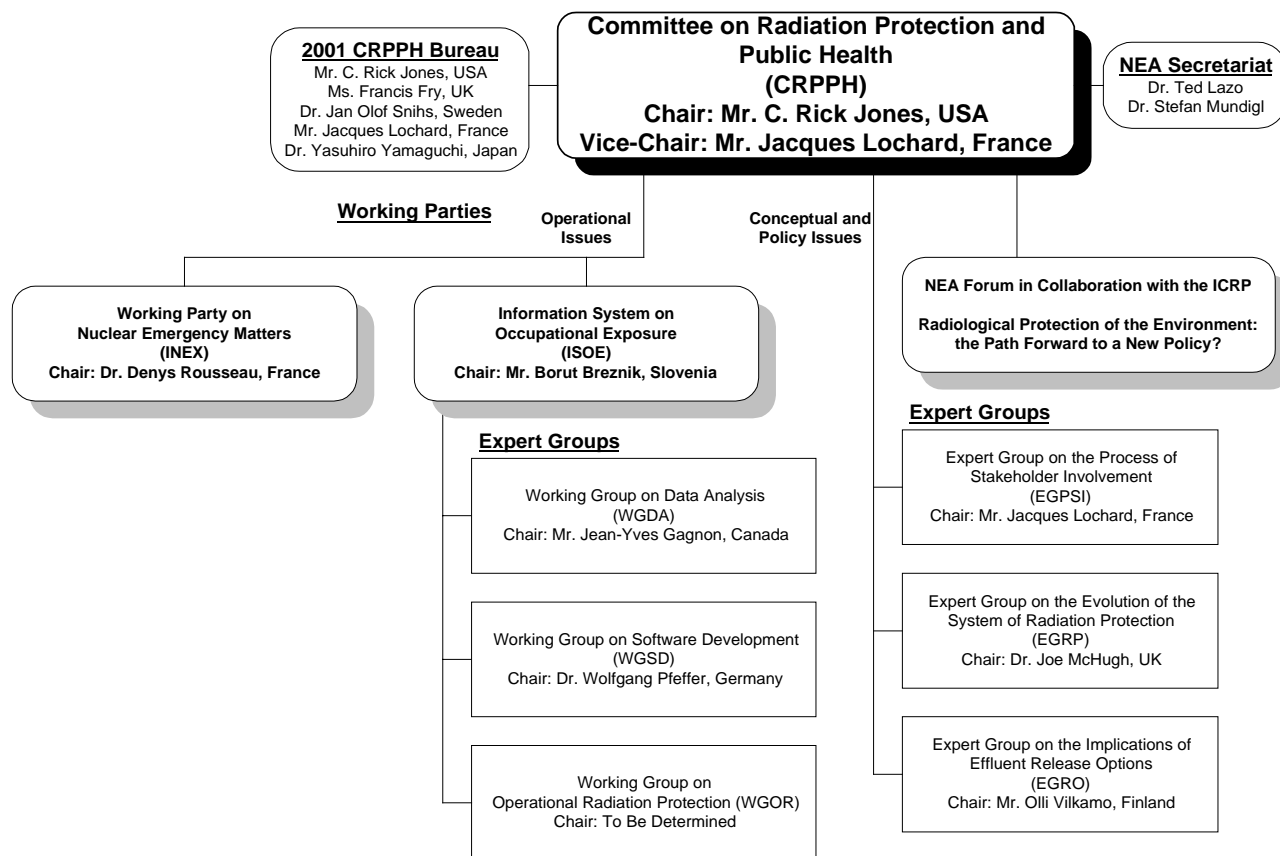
2001 CRPPH Bureau
Mr. C. Rick Jones, USA
Ms. Francis Fry, UK
Dr. Jan Olof Snihs, Sweden
Mr. Jacques Lochard, France
Dr. Yasuhiro Yamaguchi, Japan

Committee on Radiation Protection and Public Health
(CRPPH)
Chair: Mr. C. Rick Jones, USA
Vice-Chair: Mr. Jacques Lochard, France

NEA Secretariat
Dr. Ted Lazo
Dr. Stefan Mundigl

Working Parties

Operational Issues

Conceptual and Policy Issues

Working Party on Nuclear Emergency Matters
(INEX)
Chair: Dr. Denys Rousseau, France

Information System on Occupational Exposure
(ISOE)
Chair: Mr. Borut Breznik, Slovenia

NEA Forum in Collaboration with the ICRP

Radiological Protection of the Environment: the Path Forward to a New Policy?

Expert Groups

Working Group on Data Analysis
(WGDA)
Chair: Mr. Jean-Yves Gagnon, Canada

Working Group on Software Development
(WGSD)
Chair: Dr. Wolfgang Pfeffer, Germany

Working Group on Operational Radiation Protection (WGOR)
Chair: To Be Determined

Expert Groups

Expert Group on the Process of Stakeholder Involvement
(EGPSI)
Chair: Mr. Jacques Lochard, France

Expert Group on the Evolution of the System of Radiation Protection
(EGRP)
Chair: Dr. Joe McHugh, UK

Expert Group on the Implications of Effluent Release Options
(EGRO)
Chair: Mr. Olli Vilkamo, Finland